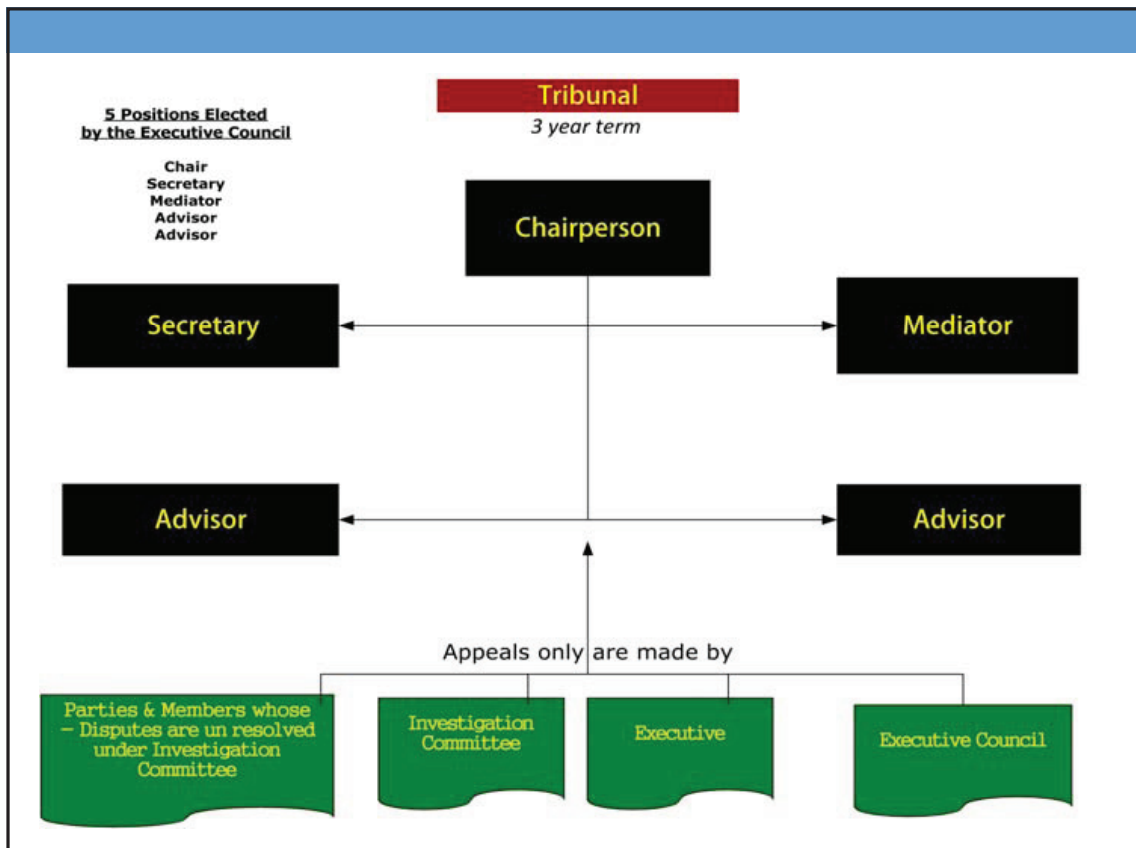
5 Positions Elected by the Executive Council

Chair
Secretary
Mediator
Advisor
Advisor

Tribunal
3 year term

Chairperson

Secretary

Mediator

Advisor

Advisor

Appeals only are made by

Parties & Members whose – Disputes are un resolved under Investigation Committee

Investigation Committee

Executive

Executive Council